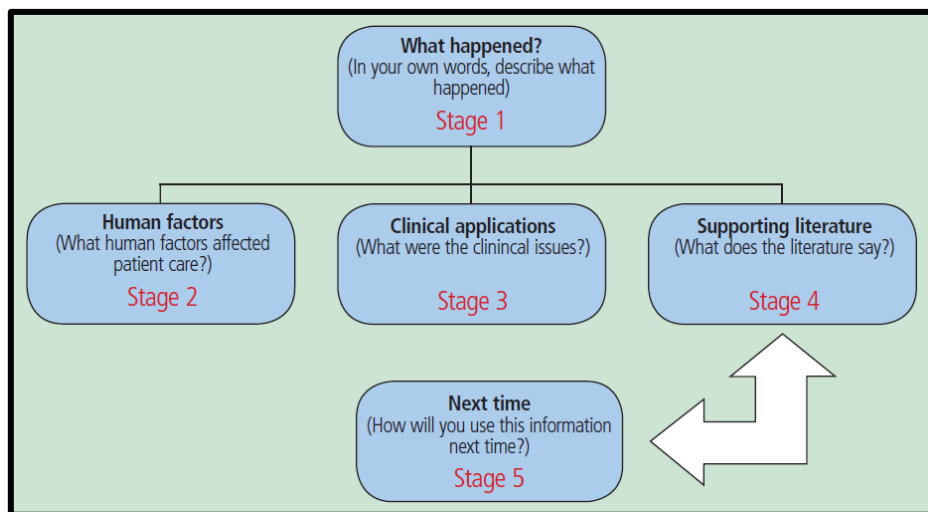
What happened?
(In your own words, describe what happened)
Stage 1

Human factors
(What human factors affected patient care?)
Stage 2

Clinical applications
(What were the clinincal issues?)
Stage 3

Supporting literature
(What does the literature say?)
Stage 4

Next time
(How will you use this information next time?)
Stage 5